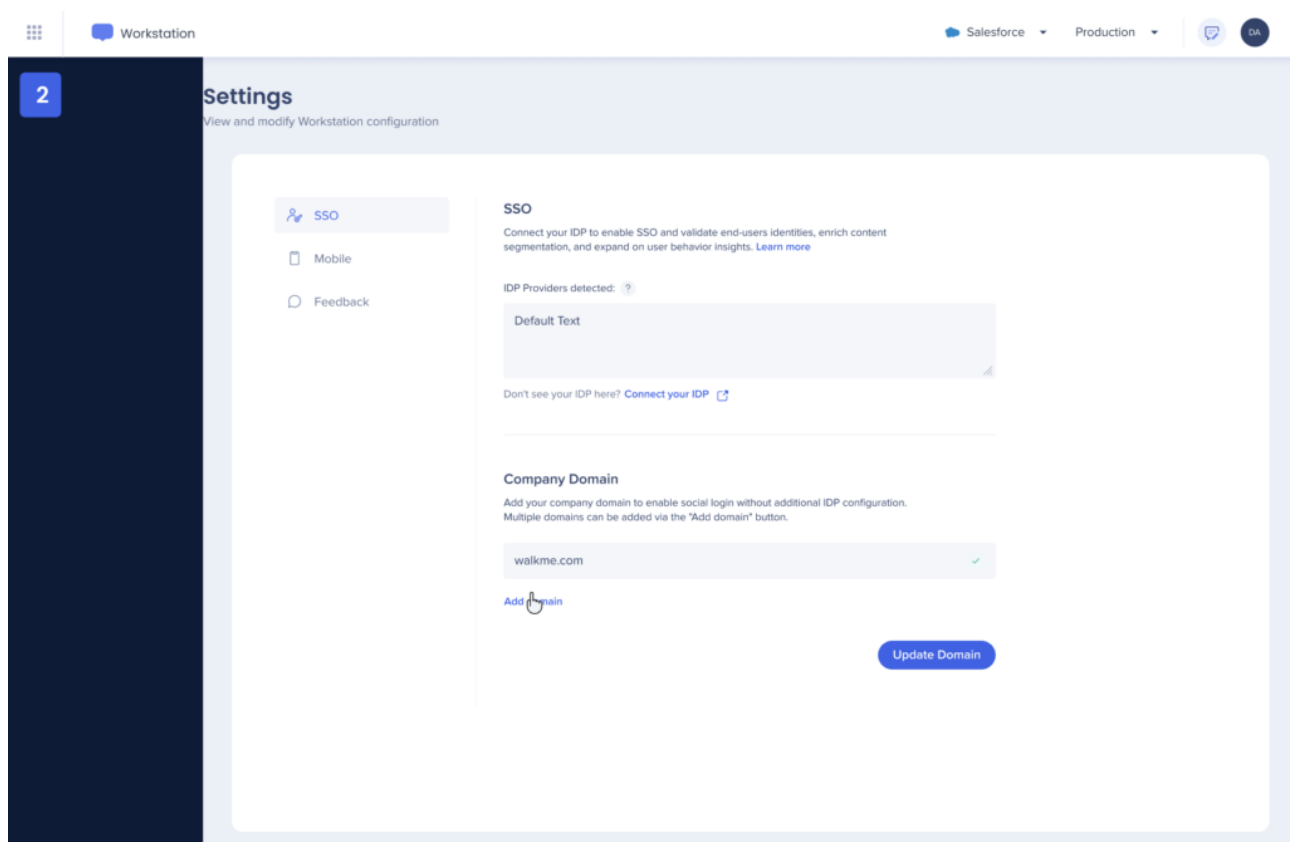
Workstation

Salesforce

Production

DA

2

Settings

View and modify Workstation configuration

SSO

Mobile

Feedback

SSO

Connect your IDP to enable SSO and validate end-users identities, enrich content segmentation, and expand on user behavior insights. Learn more

IDP Providers detected: ?

Default Text

Don't see your IDP here? Connect your IDP

Company Domain

Add your company domain to enable social login without additional IDP configuration. Multiple domains can be added via the "Add domain" button.

walkme.com

Add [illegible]main

Update Domain